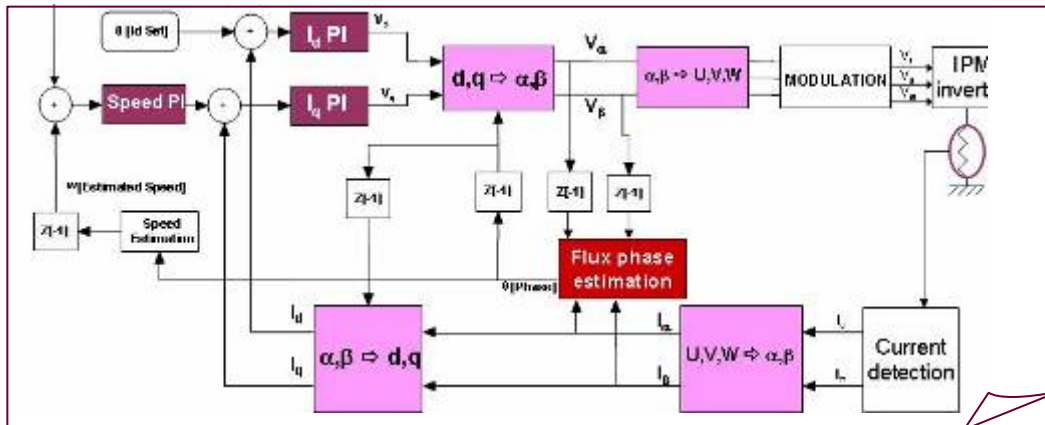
0 [Id Set]

+

$I_d$ PI

$V_d$

+

Speed PI

+

$I_q$ PI

$V_q$

d,q ⇨ α,β

$V_\alpha$

$V_\beta$

α,β ⇨ U,V,W

MODULATION

$V_u$

$V_v$

$V_w$

IPM invert

ω[Estimated Speed]

Z[-1]

Speed Estimation

Z[-1]

Z[-1]

Z[-1]

Z[-1]

Flux phase estimation

θ[Phase]

$I_d$

$I_q$

α,β ⇨ d,q

$I_\alpha$

$I_\beta$

U,V,W ⇨ α,β

$I_v$

$I_u$

Current detection